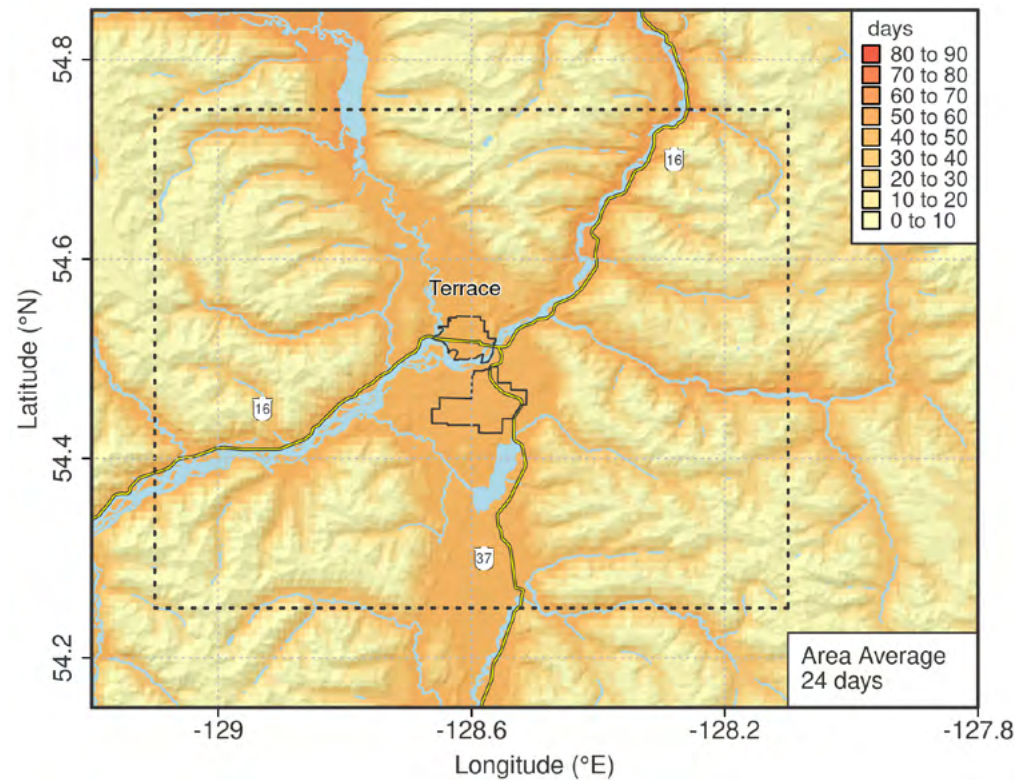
days
80 to 90
70 to 80
60 to 70
50 to 60
40 to 50
30 to 40
20 to 30
10 to 20
0 to 10

16

Terrace

16

37

Area Average
24 days

54.8
54.6
54.4
54.2

Latitude (°N)

-129
-128.6
-128.2
-127.8

Longitude (°E)